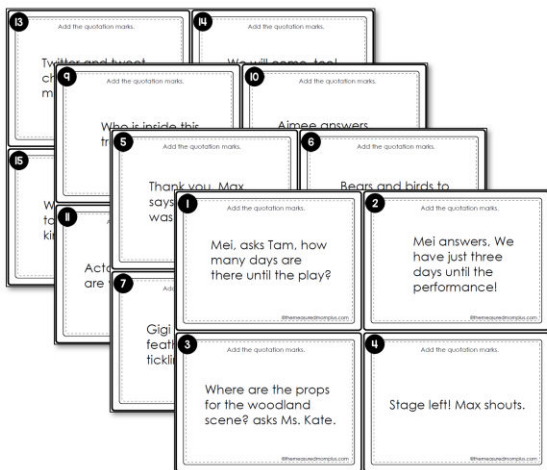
13
Add the quotation marks.
Twitter and tweet
ch
m

14
Add the quotation marks.
We will come, too!

9
Add the quotation marks.
Who is inside this
tr

10
Add the quotation marks.
Aimee answers,

15
W
ta
kin

5
Add the quotation marks.
Thank you, Max
says
was

6
Add the quotation marks.
Bears and birds to

11
Acto
are

7
Gigi
feat
tickli

1
Add the quotation marks.
Mei, asks Tam, how many days are there until the play?
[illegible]

2
Add the quotation marks.
Mei answers, We have just three days until the performance!
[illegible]

3
Add the quotation marks.
Where are the props for the woodland scene? asks Ms. Kate.
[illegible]

4
Add the quotation marks.
Stage left! Max shouts.
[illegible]